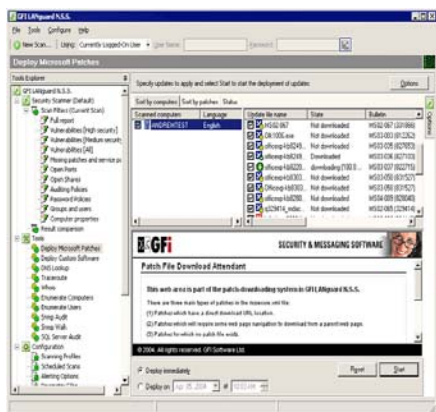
GFI LANguard N.S.S.

File Tools Configure Help

New Scan... Using: Currently Logged On User User Name: Password:

Deploy Microsoft Patches

Tools Explorer

GFI LANguard N.S.S.
Security Scanner (Default)
Scan Filters (Current Scan)
Full report
Vulnerabilities [High security]
Vulnerabilities [Medium security]
Vulnerabilities [All]
Missing patches and service packs
Open Ports
Open Shares
Auditing Policies
Password Policies
Groups and users
Computer properties
Result comparison
Tools
Deploy Microsoft Patches
Deploy Custom Software
DNS Lookup
Traceroute
Whois
Enumerate Computers
Enumerate Users
Snmp Audit
Snmp Walk
SQL Server Audit
Configuration
Scanning Profiles
Scheduled Scans
Alerting Options

Specify updates to apply and select Start to start the deployment of updates.

Options

Sort by computers | Sort by patches | Status

| Scanned computers | Language |
|---|---|
| ANDREITEST | English |

| Update file name | State | Bulletin |
|---|---|---|
| MS02-067 | Not downloaded | MS02-067 (331986) |
| Q811005.exe | Not downloaded | MS03-005 (812262) |
| officexp-kb8248... | Not downloaded | MS03-035 (827653) |
| officexp-kb8249... | Downloaded | MS03-036 (827103) |
| officexp-kb8289... | downloading (100.0... | MS03-037 (822715) |
| officexp-kb8303... | Not downloaded | MS03-050 (831527) |
| Officexp-kb8303... | Not downloaded | MS03-050 (831527) |
| officexp-kb8288... | Not downloaded | MS04-009 (828040) |
| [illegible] | Not downloaded | MS03-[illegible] |

GFI SECURITY & MESSAGING SOFTWARE

Patch File Download Attendant

This web area is part of the patch-downloading system in GFI LANguard N.S.S.

There are three main types of patches in the resources xml file:

(1) Patches which have a direct download URL location.

(2) Patches which will require some web page navigation to download from a parent web page.

(3) Patches which no patch file exists.

© 2004. All rights reserved. GFI Software Ltd.

Deploy immediately
Deploy on

Report Start